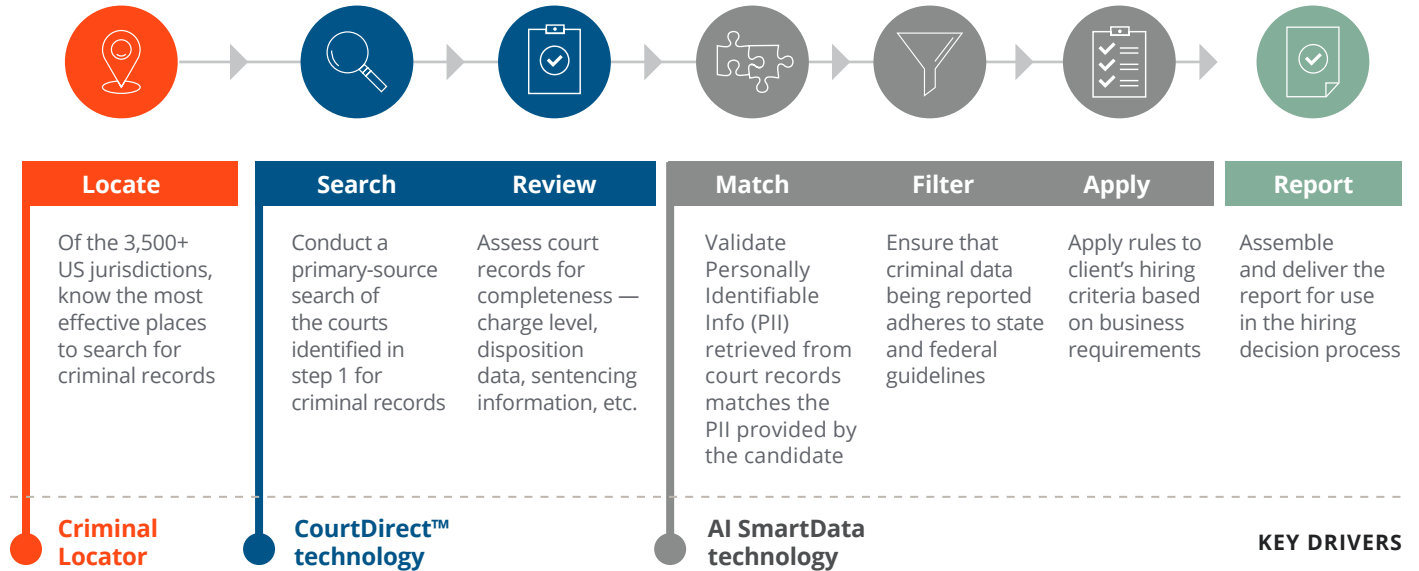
Locate

Of the 3,500+ US jurisdictions, know the most effective places to search for criminal records

Search

Conduct a primary-source search of the courts identified in step 1 for criminal records

Review

Assess court records for completeness — charge level, disposition data, sentencing information, etc.

Match

Validate Personally Identifiable Info (PII) retrieved from court records matches the PII provided by the candidate

Filter

Ensure that criminal data being reported adheres to state and federal guidelines

Apply

Apply rules to client's hiring criteria based on business requirements

Report

Assemble and deliver the report for use in the hiring decision process

Criminal Locator

CourtDirect™ technology

AI SmartData technology

KEY DRIVERS